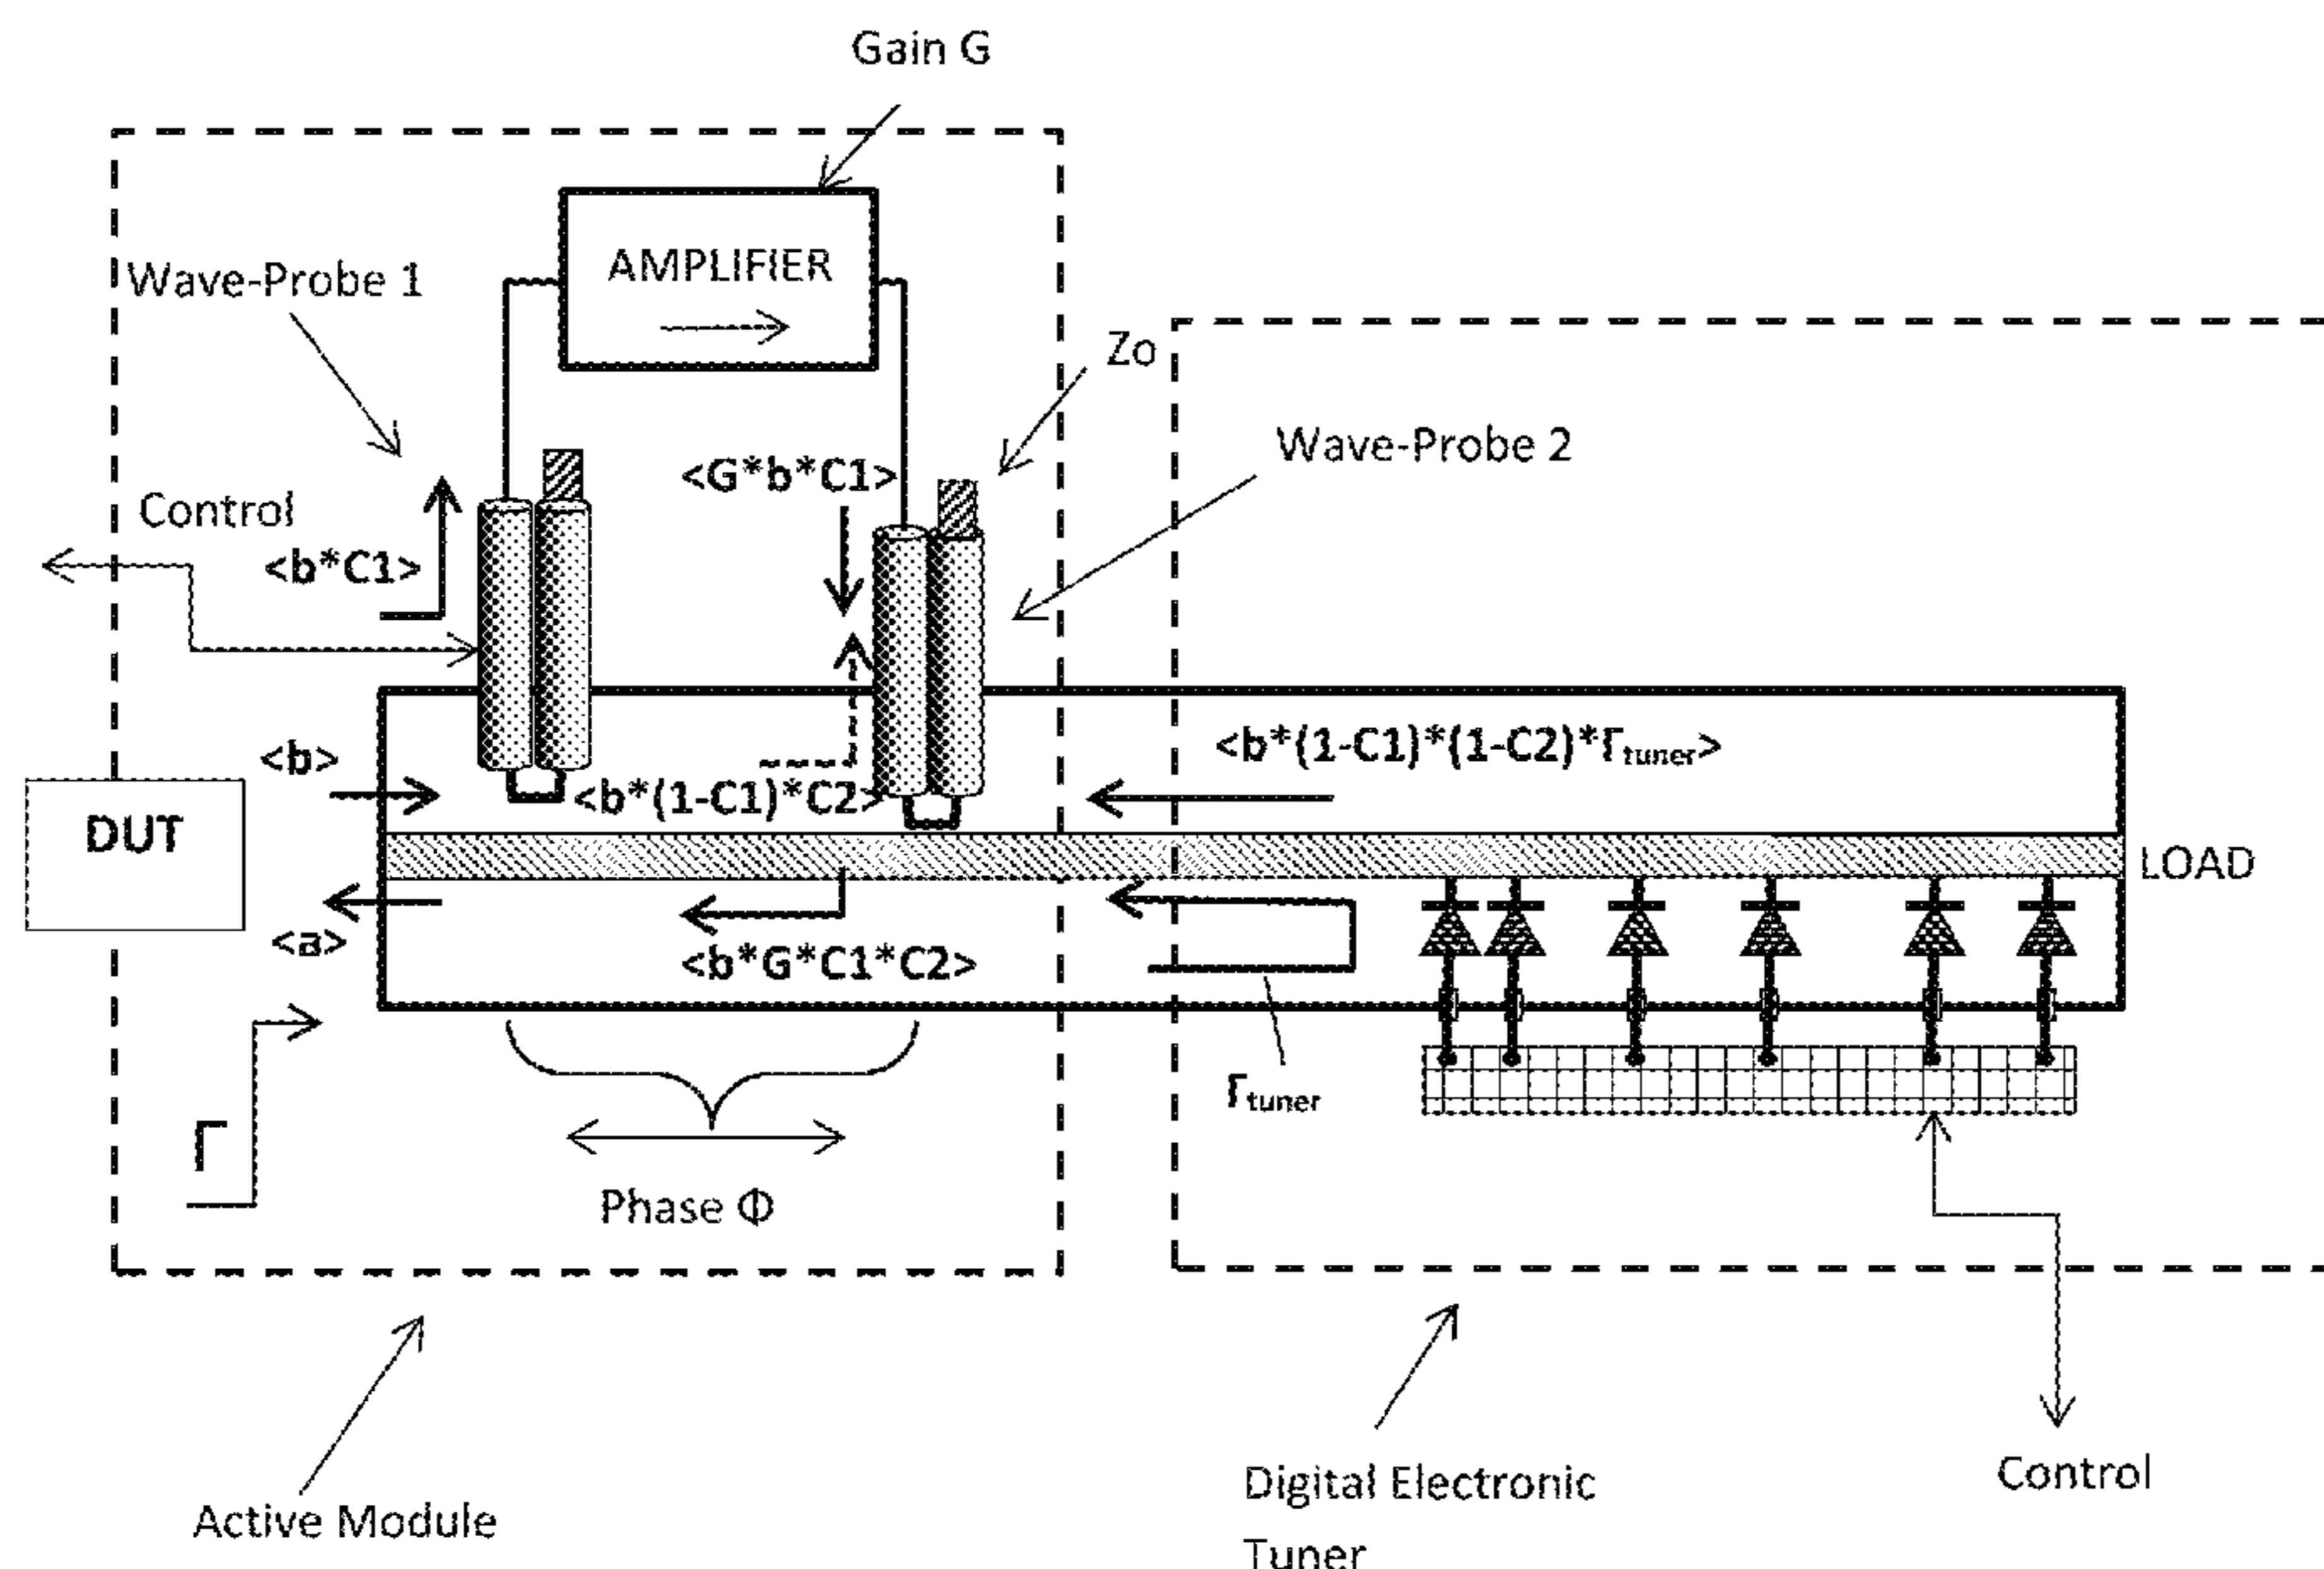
Gain G

AMPLIFIER

Wave-Probe 1

Zo

Wave-Probe 2

<G*b*C1>

Control

<b*C1>

<b>

DUT

<b*(1-C1)*C2>

<b*(1-C1)*(1-C2)*$\Gamma_{tuner}$>

LOAD

<a>

<b*G*C1*C2>

$\Gamma_{tuner}$

$\Gamma$

Phase Φ

Active Module

Digital Electronic Tuner

Control